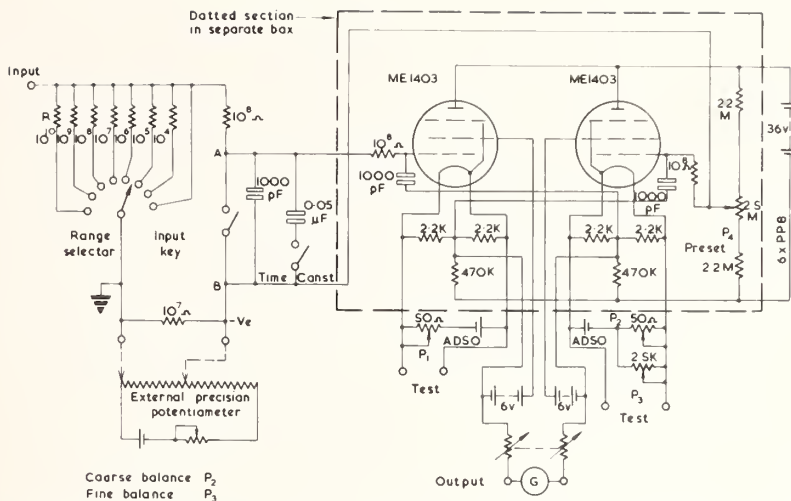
Dotted section in separate box

Input

R
$10^{10}$ $10^9$ $10^8$ $10^7$ $10^6$ $10^5$ $10^4$

$10^8\Omega$

A

Range selector

Input key

1000 pF

0·05 μF

Time Const

B

$10^7\Omega$

Ve

External precision potentiometer

ME1403

ME1403

$10^8\Omega$

1000 pF

$10^8\Omega$

1000 pF

2·2K

2·2K

2·2K

2·2K

470K

470K

22 M

36v

2·5 M

$P_4$

Preset

2·2 M

6 x PP8

50Ω

$P_1$

ADSO

Test

ADSO

$P_2$

50Ω

2·5K

$P_3$

Test

6v

6v

Output

G

Coarse balance $P_2$
Fine balance $P_3$